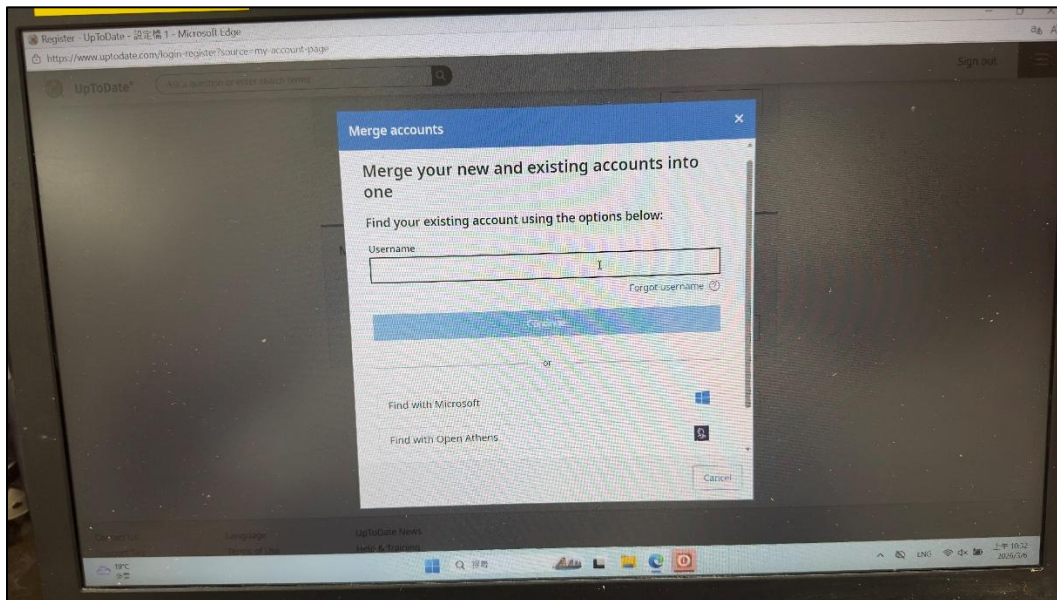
Register - UpToDate - 設定檔 1 - Microsoft Edge

https://www.uptodate.com/login-register?source=my-account-page

UpToDate

Sign out

Merge accounts

Merge your new and existing accounts into one

Find your existing account using the options below:

Username

Forgot username

Continue

or

Find with Microsoft

Find with Open Athens

Cancel

UpToDate News

19°C

ENG

上午 10:32
2025/3/6